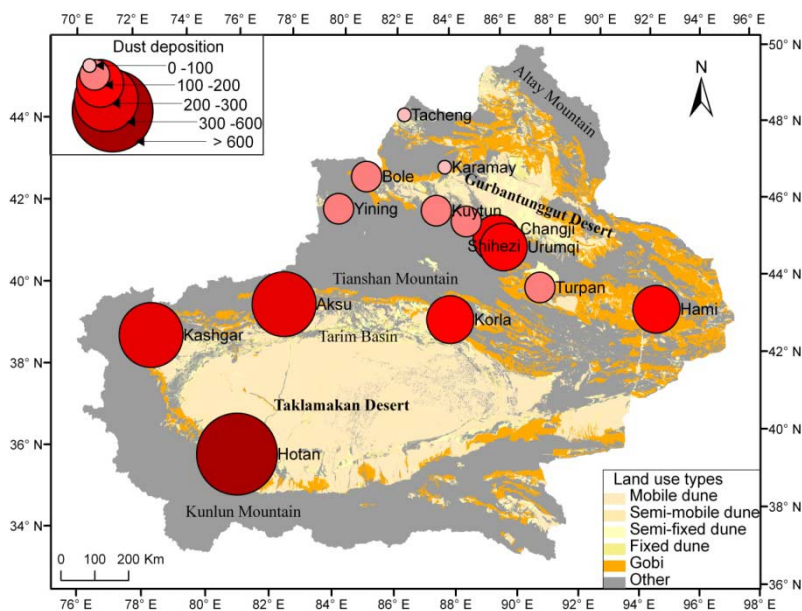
70° E 72° E 74° E 76° E 78° E 80° E 82° E 84° E 86° E 88° E 90° E 92° E 94° E 96° E

Dust deposition
0 -100
100 -200
200 -300
300 -600
> 600

N

Altay Mountain

Tacheng
Karamay
Bole
Gurbantunggut Desert
Yining
Kuytun
Changji
Shihezi
Urumqi
Tianshan Mountain
Turpan
Aksu
Kashgar
Korla
Hami
Tarim Basin
Taklamakan Desert
Hotan
Kunlun Mountain

Land use types
Mobile dune
Semi-mobile dune
Semi-fixed dune
Fixed dune
Gobi
Other

0 100 200 Km

44° N
42° N
40° N
38° N
36° N
34° N

50° N
48° N
46° N
44° N
42° N
40° N
38° N
36° N

76° E 78° E 80° E 82° E 84° E 86° E 88° E 90° E 92° E 94° E 96° E 98° E